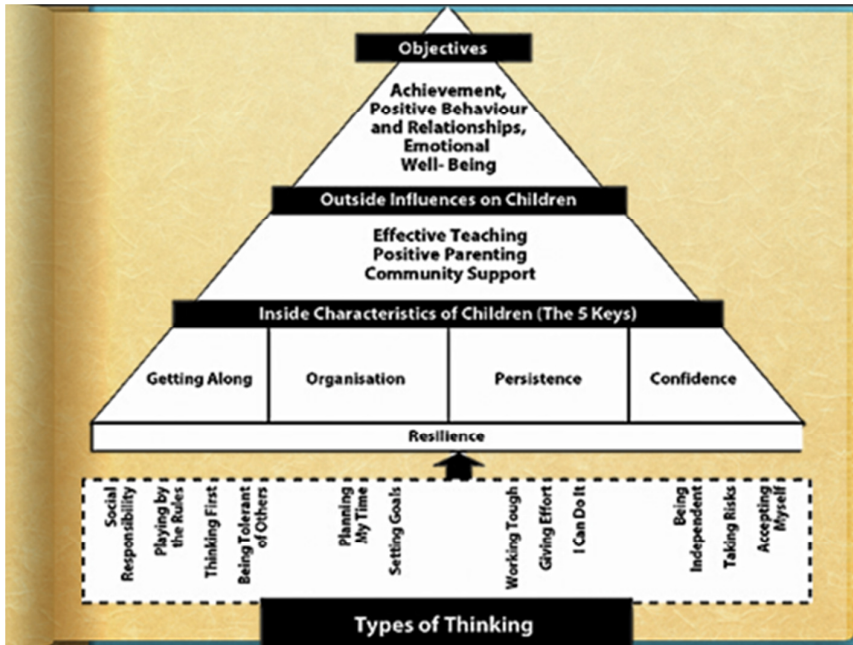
Objectives

Achievement, Positive Behaviour and Relationships, Emotional Well- Being

Outside Influences on Children

Effective Teaching
Positive Parenting
Community Support

Inside Characteristics of Children (The 5 Keys)

| Getting Along | Organisation | Persistence | Confidence |
|---|---|---|---|

Resilience

Social Responsibility
Playing by the Rules
Thinking First
Being Tolerant of Others
Planning My Time
Setting Goals
Working Tough
Giving Effort
I Can Do It
Being Independent
Taking Risks
Accepting Myself

Types of Thinking